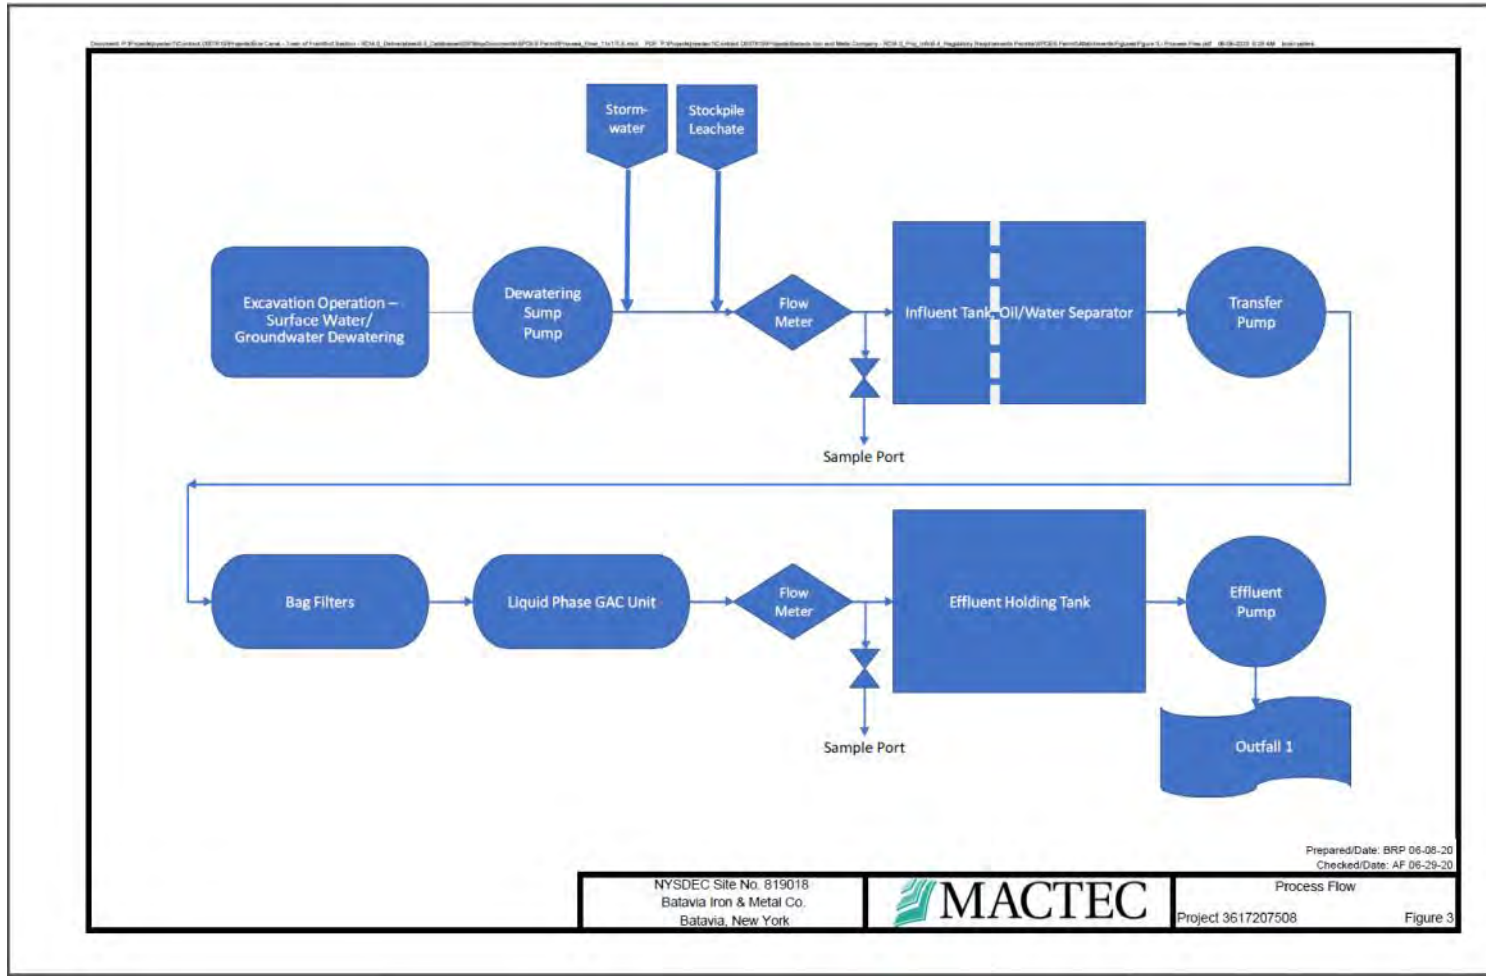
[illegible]

Storm-water

Stockpile Leachate

Excavation Operation – Surface Water/ Groundwater Dewatering

Dewatering Sump Pump

Flow Meter

Influent Tank

Oil/Water Separator

Transfer Pump

Sample Port

Bag Filters

Liquid Phase GAC Unit

Flow Meter

Effluent Holding Tank

Effluent Pump

Sample Port

Outfall 1

Prepared/Date: BRP 06-08-20
Checked/Date: AF 06-29-20

| NYSDEC Site No. 819018<br>Batavia Iron & Metal Co.<br>Batavia, New York | MACTEC | Process Flow<br>Project 3617207508 Figure 3 |
|---|---|---|